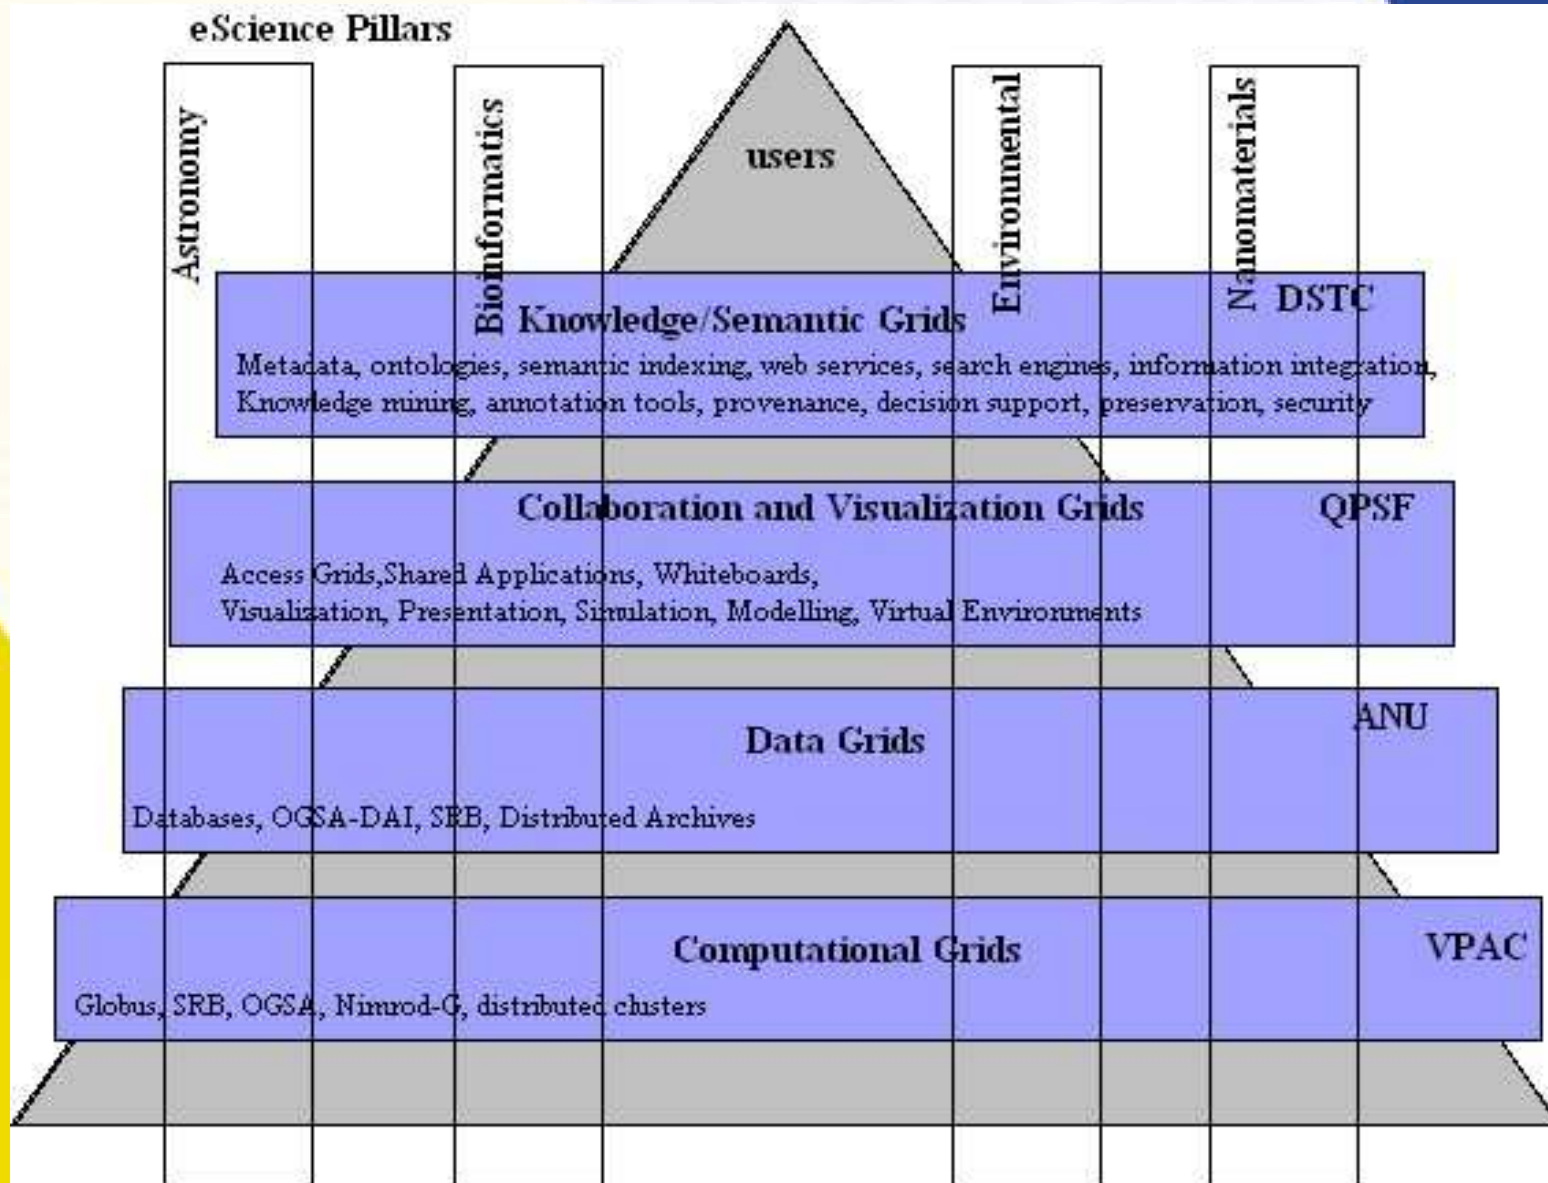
eScience Pillars

Astronomy

Bioinformatics

users

Environmental

Nanomaterials

Knowledge/Semantic Grids

DSTC

Metadata, ontologies, semantic indexing, web services, search engines, information integration, Knowledge mining, annotation tools, provenance, decision support, preservation, security

Collaboration and Visualization Grids

QPSF

Access Grids,Shared Applications, Whiteboards, Visualization, Presentation, Simulation, Modelling, Virtual Environments

Data Grids

ANU

Databases, OGSA-DAI, SRB, Distributed Archives

Computational Grids

VPAC

Globus, SRB, OGSA, Nimrod-G, distributed clusters